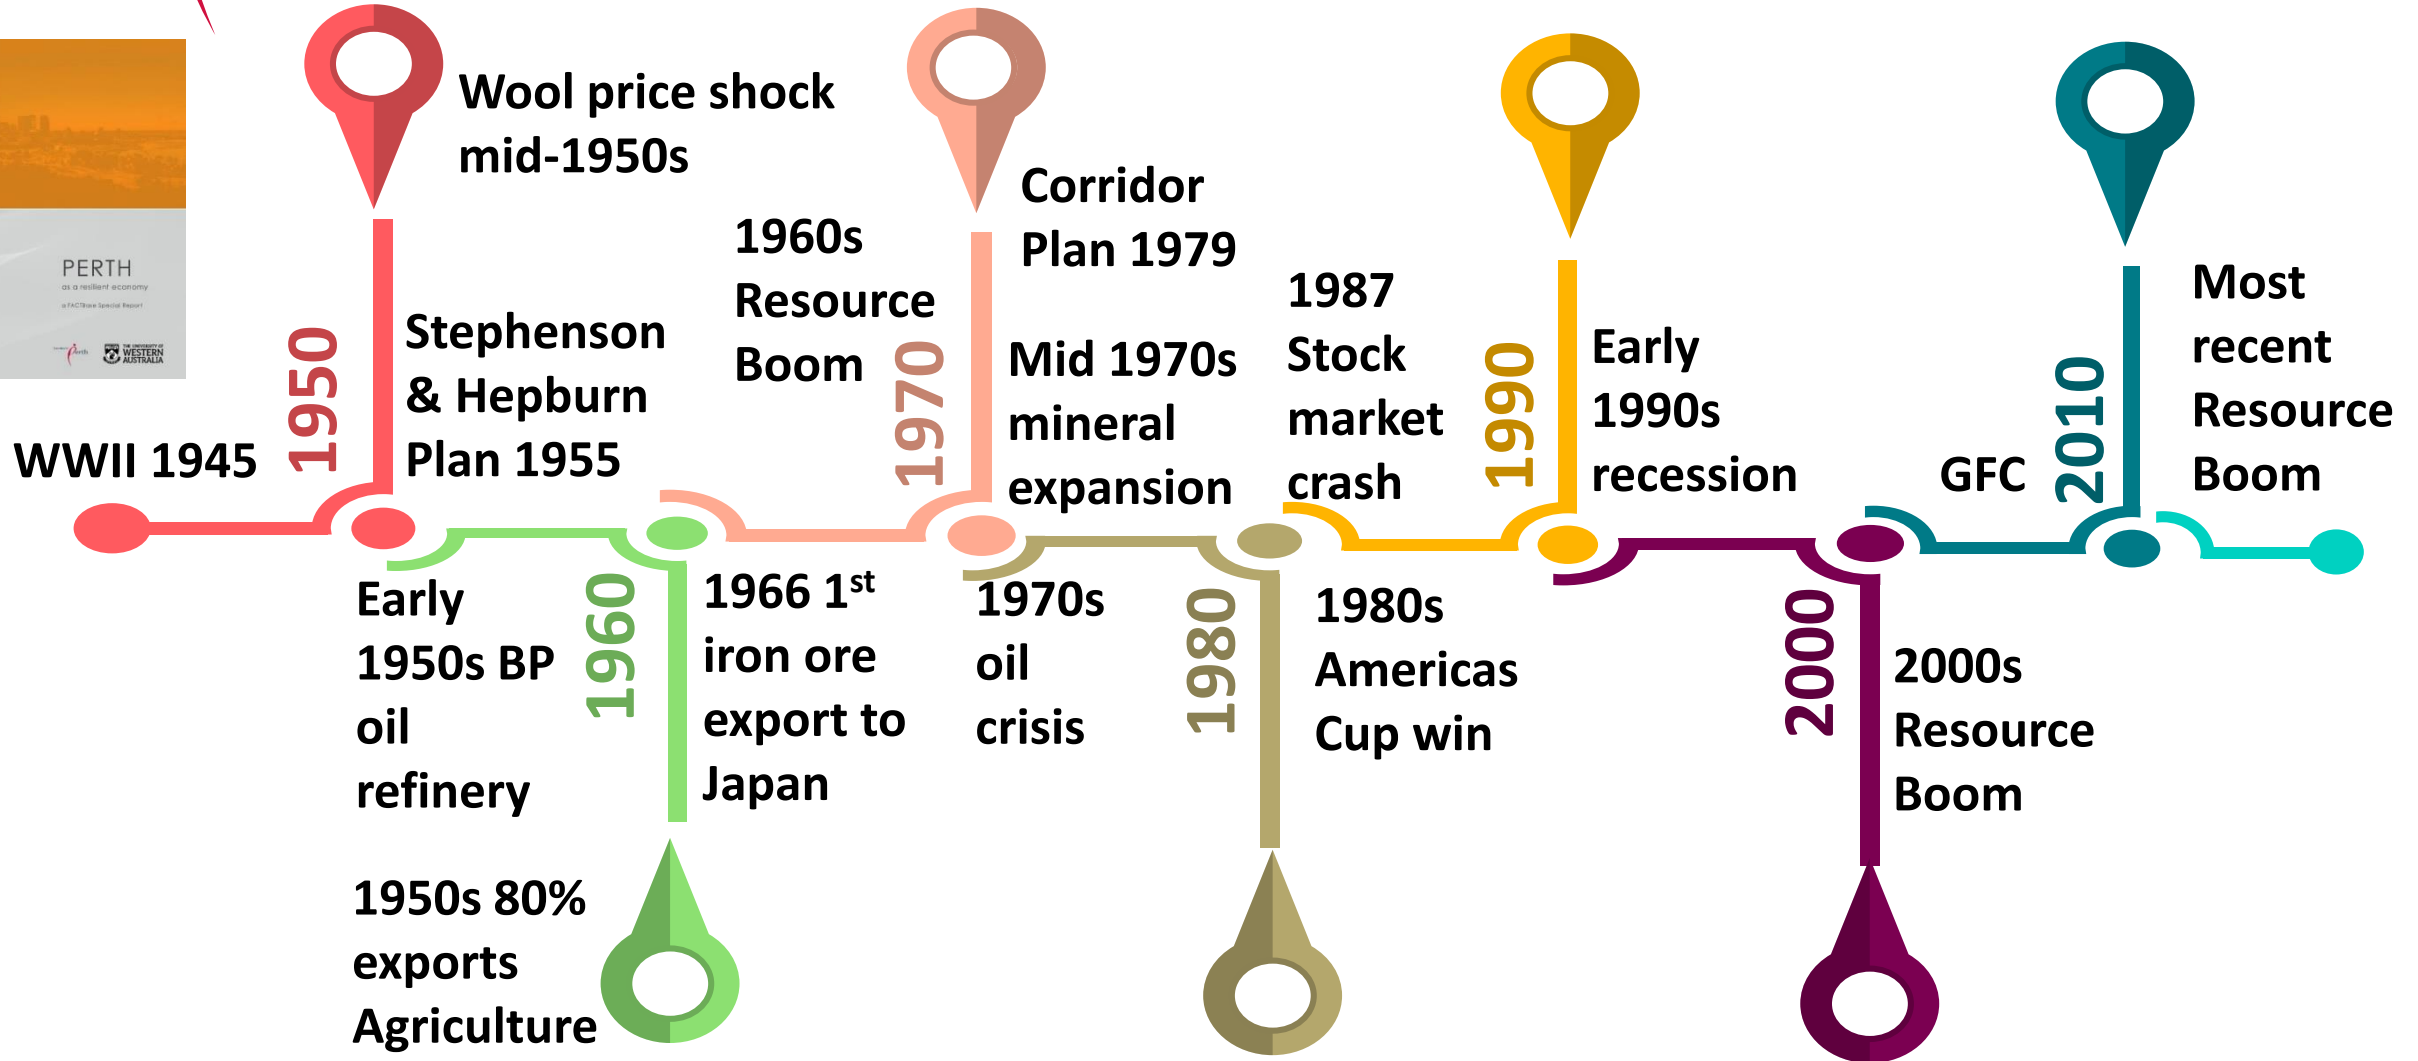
PERTH
as a resilient economy
a FACTBase Special Report

WESTERN AUSTRALIA

Wool price shock mid-1950s

Corridor Plan 1979

1960s Resource Boom

1987 Stock market crash

Early 1990s recession

Most recent Resource Boom

Stephenson & Hepburn Plan 1955

Mid 1970s mineral expansion

WWII 1945

1950

1970

1990

GFC

2010

Early 1950s BP oil refinery

1960

1966 1$^{st}$ iron ore export to Japan

1970s oil crisis

1980

1980s Americas Cup win

2000

2000s Resource Boom

1950s 80% exports Agriculture